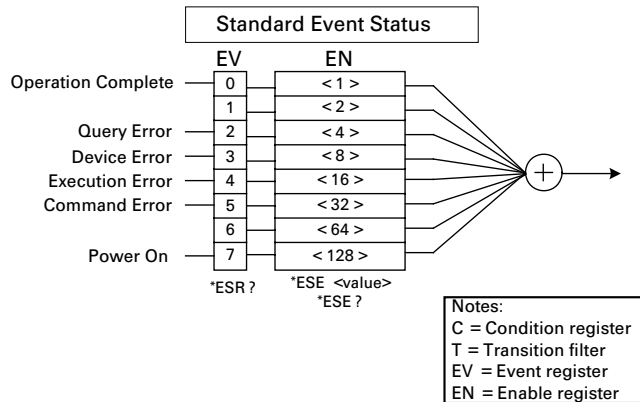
Standard Event Status

EV

EN

Operation Complete

0

< 1 >

1

< 2 >

Query Error

2

< 4 >

Device Error

3

< 8 >

Execution Error

4

< 16 >

Command Error

5

< 32 >

6

< 64 >

Power On

7

< 128 >

+

*ESR ?

*ESE <value>
*ESE ?

Notes:
C = Condition register
T = Transition filter
EV = Event register
EN = Enable register